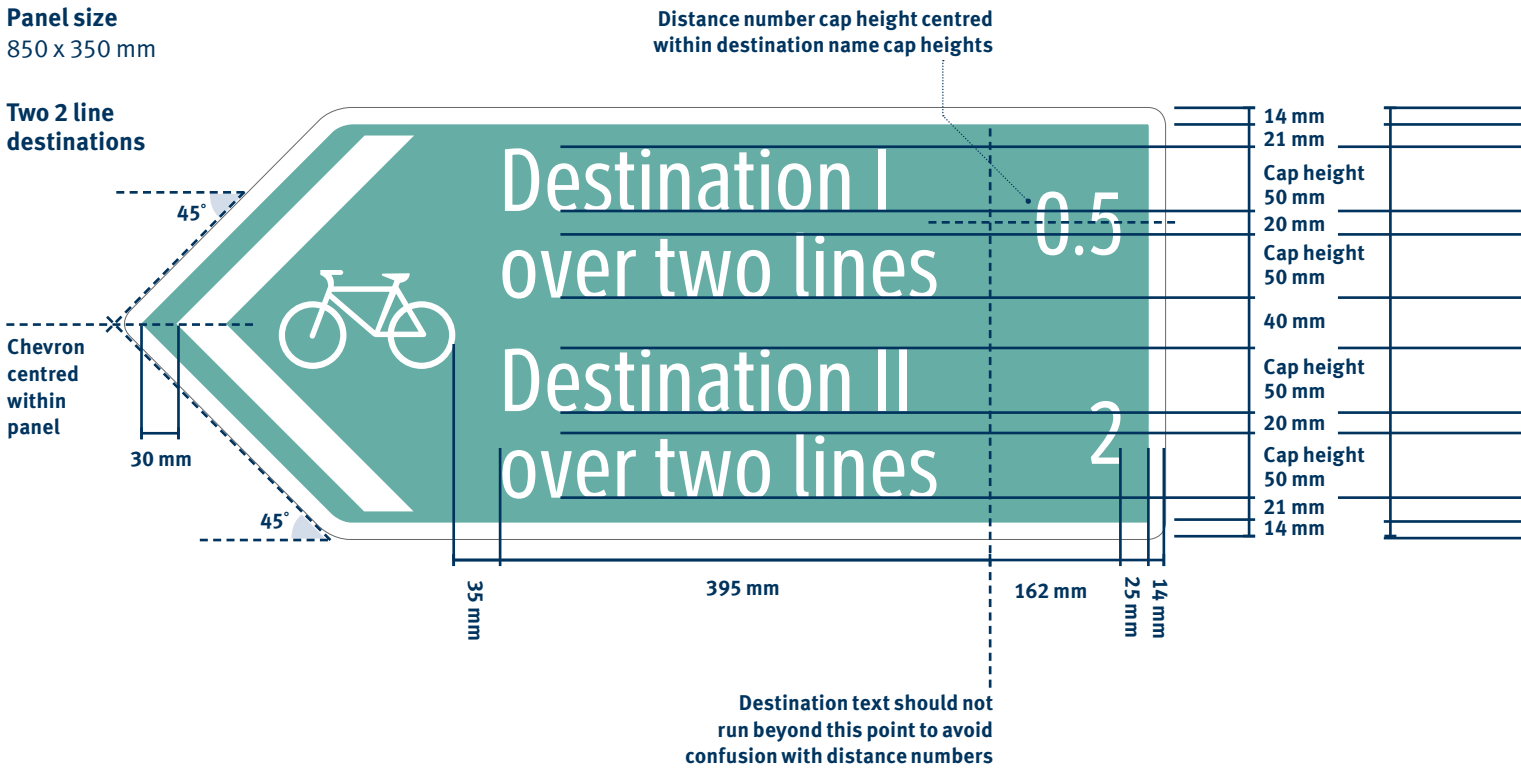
Panel size
850 x 350 mm

Two 2 line destinations

Distance number cap height centred within destination name cap heights

45°

Chevron centred within panel

30 mm

45°

Destination I
over two lines

0.5

Destination II
over two lines

2

14 mm
21 mm
Cap height
50 mm
20 mm
Cap height
50 mm
40 mm
Cap height
50 mm
20 mm
Cap height
50 mm
21 mm
14 mm

35 mm

395 mm

162 mm

25 mm

14 mm

Destination text should not run beyond this point to avoid confusion with distance numbers